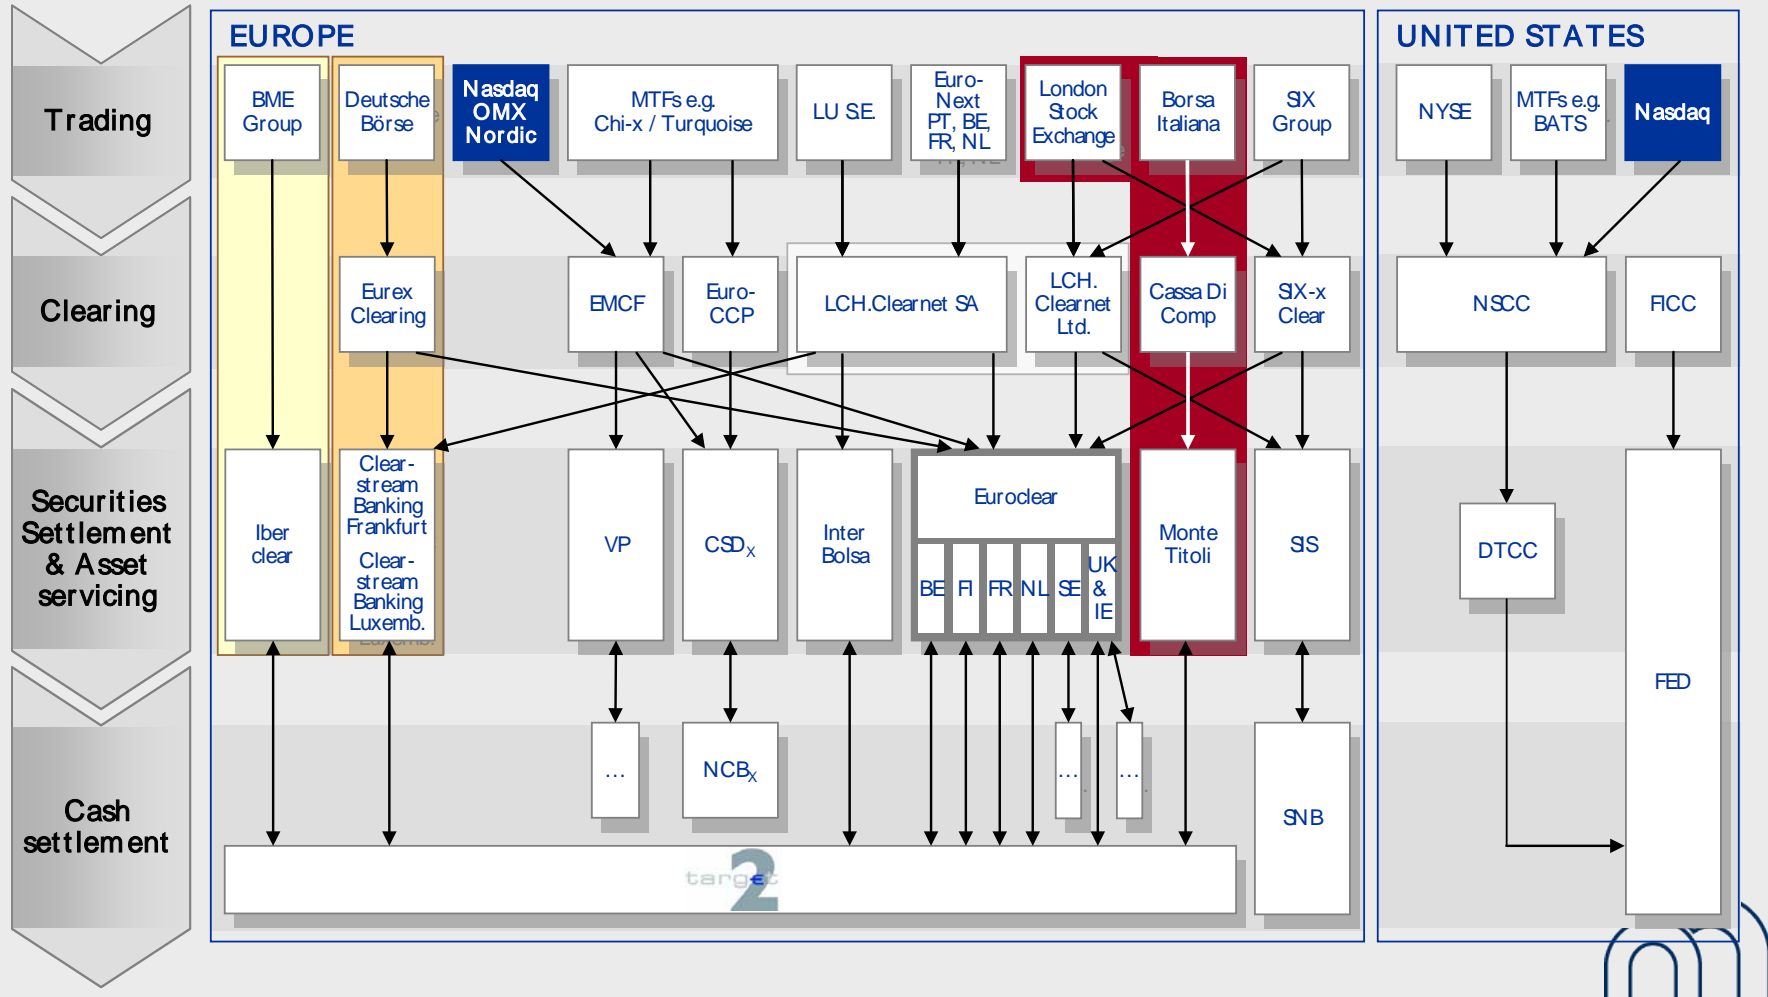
Trading

Clearing

Securities Settlement & Asset servicing

Cash settlement

EUROPE

BME Group

Deutsche Börse

Nasdaq OMX Nordic

MTFs e.g. Chi-x / Turquoise

LU SE

Euro-Next PT, BE, FR, NL

London Stock Exchange

Borsa Italiana

SIX Group

Eurex Clearing

EMCF

Euro-CCP

LCH.Clearnet SA

LCH. Clearnet Ltd.

Cassa Di Comp

SIX-x Clear

Iber clear

Clear-stream Banking Frankfurt

Clear-stream Banking Luxemb.

VP

CSD$_X$

Inter Bolsa

Euroclear

BE FI FR NL SE UK & IE

Monte Titoli

SIS

...

NCB$_X$

...

...

SNB

target2

UNITED STATES

NYSE

MTFs e.g. BATS

Nasdaq

NSCC

FICC

DTCC

FED